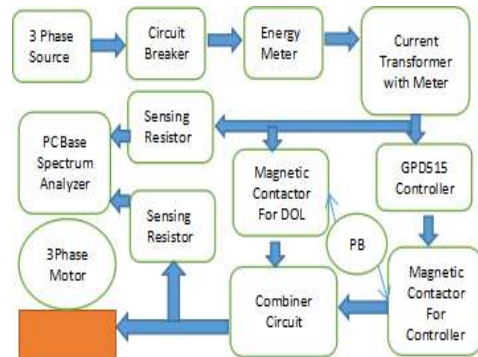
3 Phase Source

Circuit Breaker

Energy Meter

Current Transformer with Meter

Sensing Resistor

PC Base Spectrum Analyzer

Magnetic Contactor For DOL

GPD515 Controller

Sensing Resistor

3Phase Motor

PB

Combiner Circuit

Magnetic Contactor For Controller